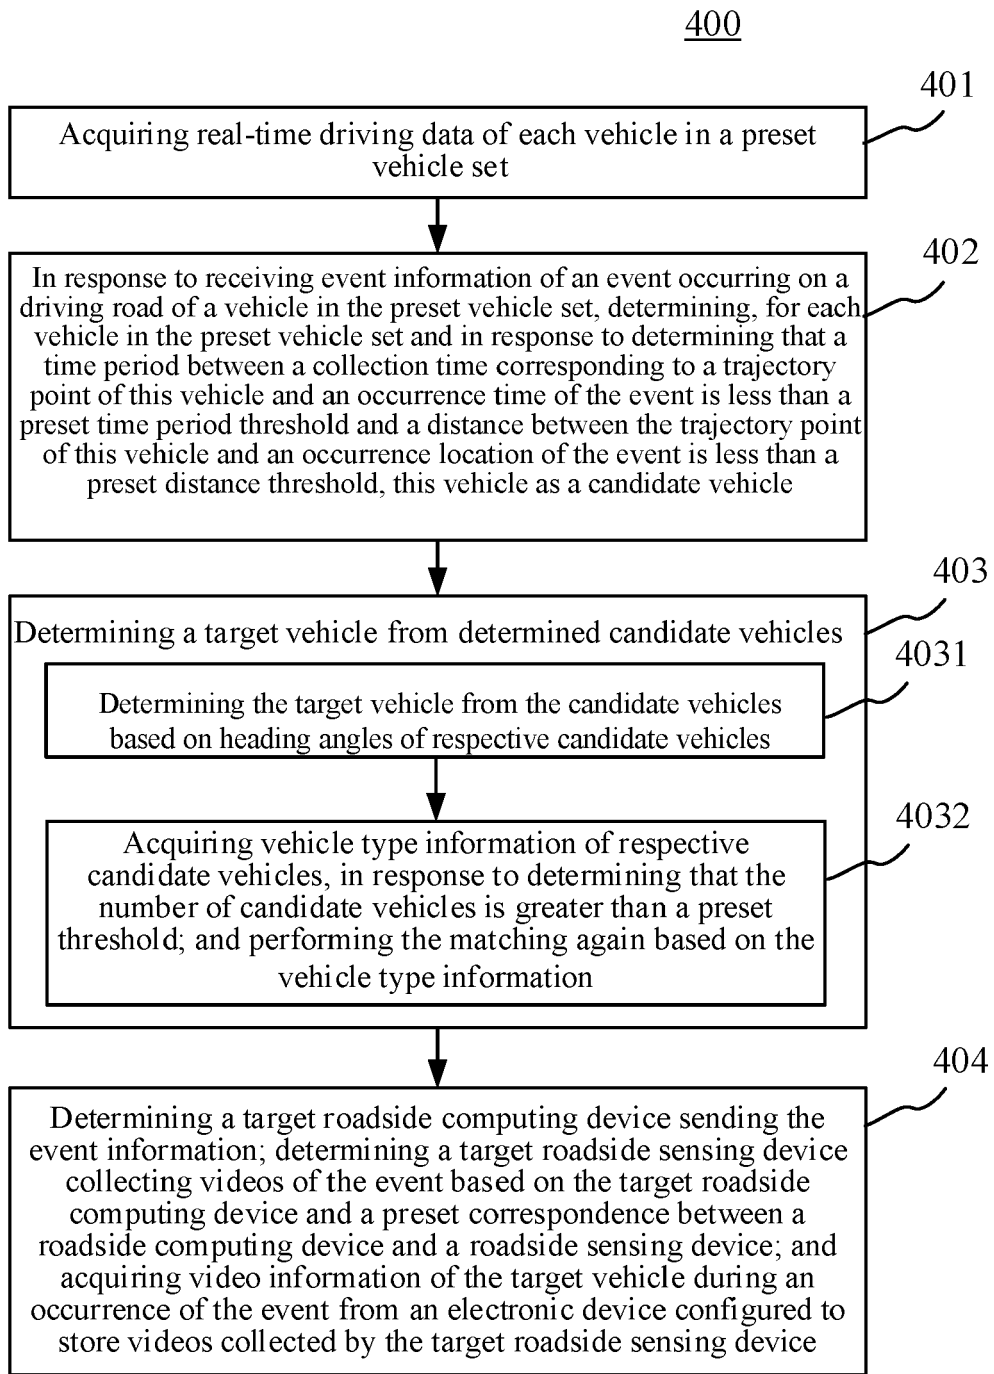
400

401

Acquiring real-time driving data of each vehicle in a preset vehicle set

402

In response to receiving event information of an event occurring on a driving road of a vehicle in the preset vehicle set, determining, for each vehicle in the preset vehicle set and in response to determining that a time period between a collection time corresponding to a trajectory point of this vehicle and an occurrence time of the event is less than a preset time period threshold and a distance between the trajectory point of this vehicle and an occurrence location of the event is less than a preset distance threshold, this vehicle as a candidate vehicle

403

Determining a target vehicle from determined candidate vehicles

4031

Determining the target vehicle from the candidate vehicles based on heading angles of respective candidate vehicles

4032

Acquiring vehicle type information of respective candidate vehicles, in response to determining that the number of candidate vehicles is greater than a preset threshold; and performing the matching again based on the vehicle type information

404

Determining a target roadside computing device sending the event information; determining a target roadside sensing device collecting videos of the event based on the target roadside computing device and a preset correspondence between a roadside computing device and a roadside sensing device; and acquiring video information of the target vehicle during an occurrence of the event from an electronic device configured to store videos collected by the target roadside sensing device